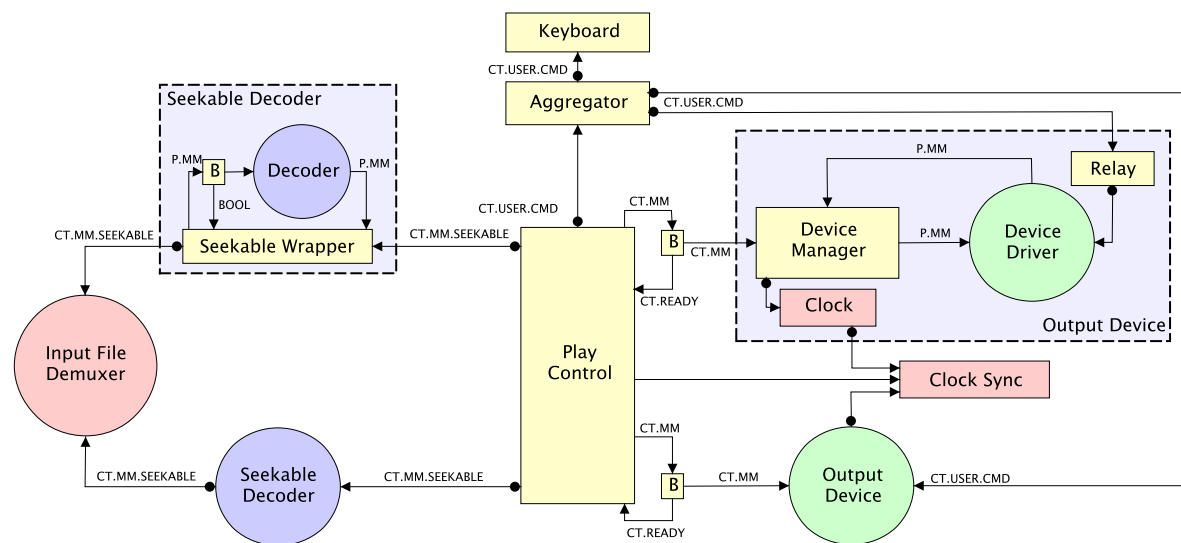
Keyboard
CT.USER.CMD
Aggregator
CT.USER.CMD
Seekable Decoder
P.MM
B
Decoder
P.MM
BOOL
CT.MM.SEEKABLE
Seekable Wrapper
CT.MM.SEEKABLE
CT.USER.CMD
CT.MM
B
CT.MM
CT.READY
P.MM
Relay
Device Manager
P.MM
Device Driver
Clock
Output Device
Input File Demuxer
Play Control
Clock Sync
CT.MM
B
CT.MM
CT.READY
CT.MM.SEEKABLE
Seekable Decoder
CT.MM.SEEKABLE
Output Device
CT.USER.CMD